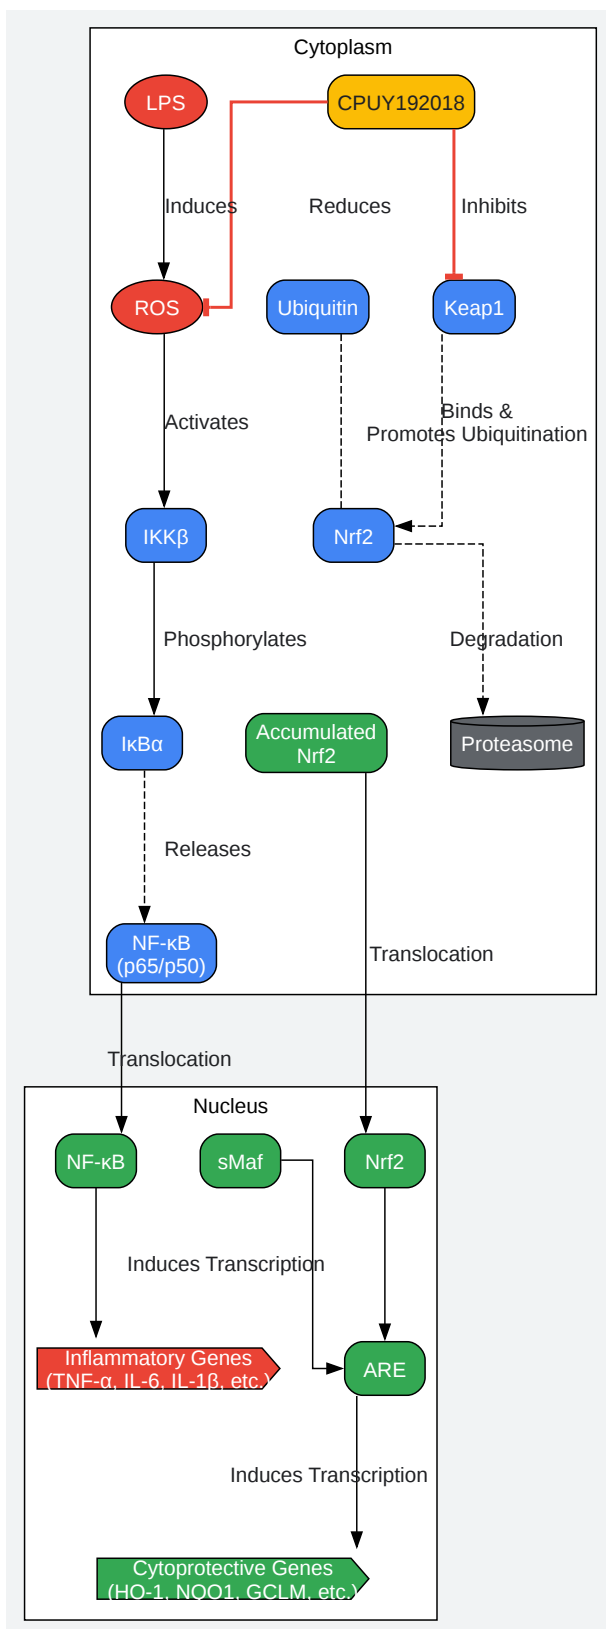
Cytoplasm

LPS

CPUY192018

Induces

Reduces

Inhibits

ROS

Ubiquitin

Keap1

Activates

Binds & Promotes Ubiquitination

IKKβ

Nrf2

Phosphorylates

Degradation

IκBα

Accumulated Nrf2

Proteasome

Releases

NF-κB (p65/p50)

Translocation

Translocation

Nucleus

NF-κB

sMaf

Nrf2

Induces Transcription

Inflammatory Genes (TNF-α, IL-6, IL-1β, etc.)

ARE

Induces Transcription

Cytoprotective Genes (HO-1, NQO1, GCLM, etc.)